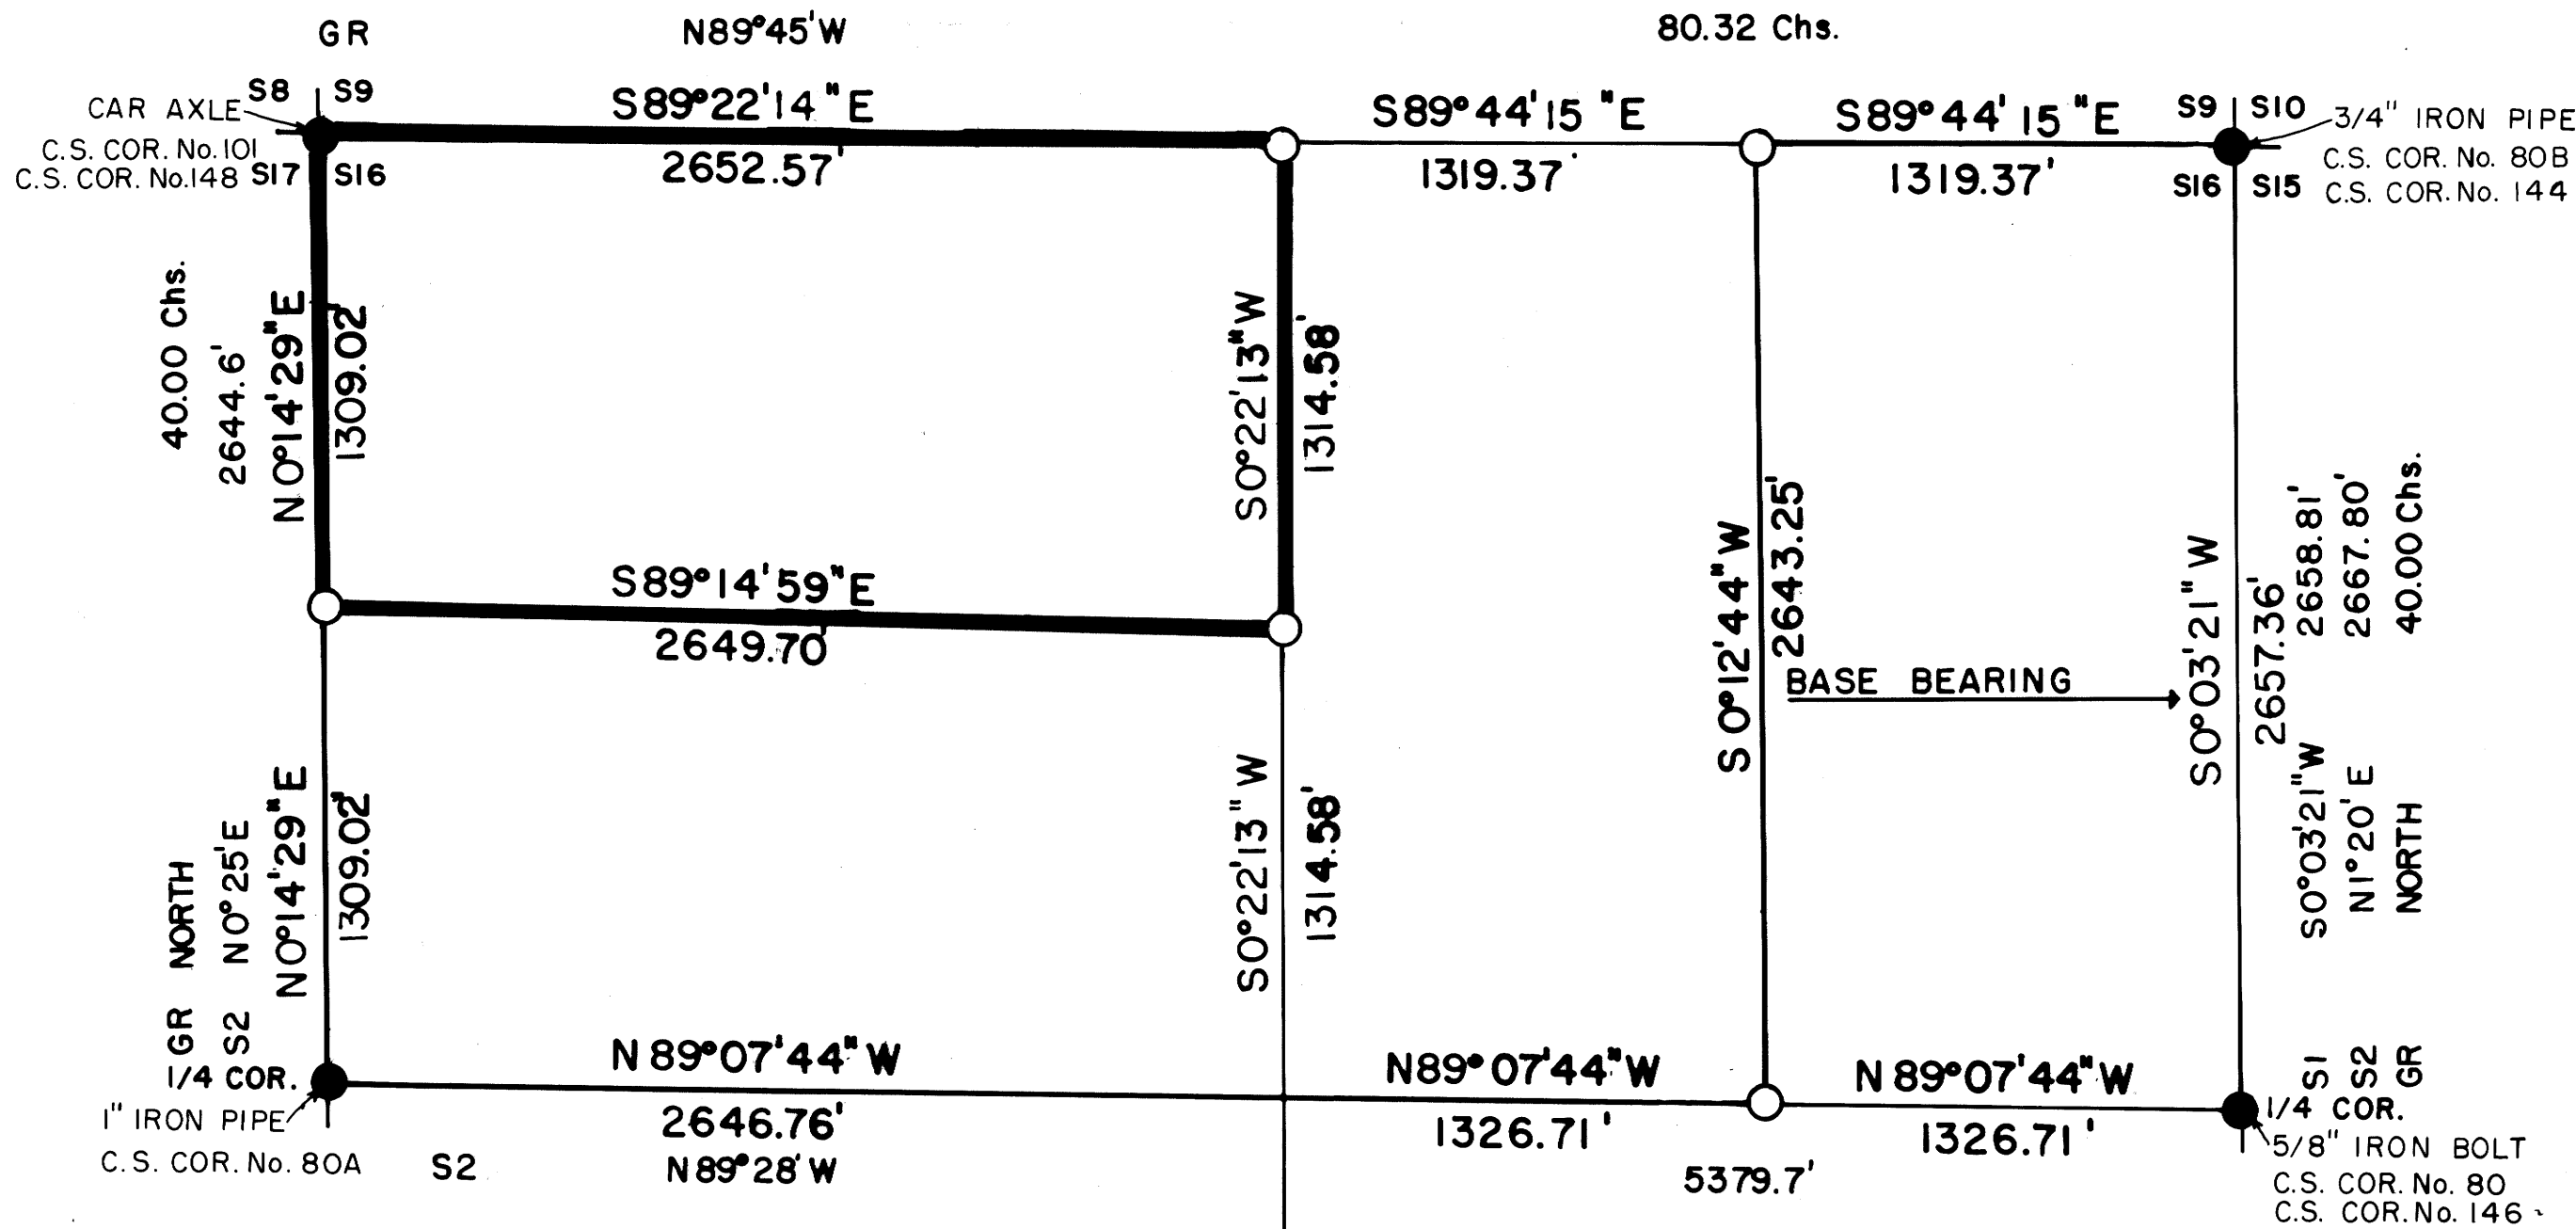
GR N89°45'W 80.32 Chs.

S8 S9
CAR AXLE
C.S. COR. No. 101
C.S. COR. No.148 S17 S16

S89°22'14"E
2652.57'

S89°44'15"E
1319.37'

S89°44'15"E
1319.37'

S9 S10
3/4" IRON PIPE
C.S. COR. No. 80B
S16 S15 C.S. COR. No. 144

40.00 Chs.
2644.6'
N0°14'29"E
1309.02'

S0°22'13"W
1314.58'

S89°14'59"E
2649.70'

S0°12'44"W
2643.25'

BASE BEARING

S0°03'21"W
2657.36'
2658.81'
2667.80'
40.00 Chs.

NORTH
N0°25'E
N0°14'29"E
1309.02'
GR S2

S0°22'13"W
1314.58'

S0°03'21"W
N1°20'E
NORTH

1/4 COR.
1" IRON PIPE
C.S. COR. No. 80A S2

N89°07'44"W
2646.76'
N89°28'W

N89°07'44"W
1326.71'
5379.7'

N89°07'44"W
1326.71'

S1 S2 GR
1/4 COR.
5/8" IRON BOLT
C.S. COR. No. 80
C.S. COR. No. 146